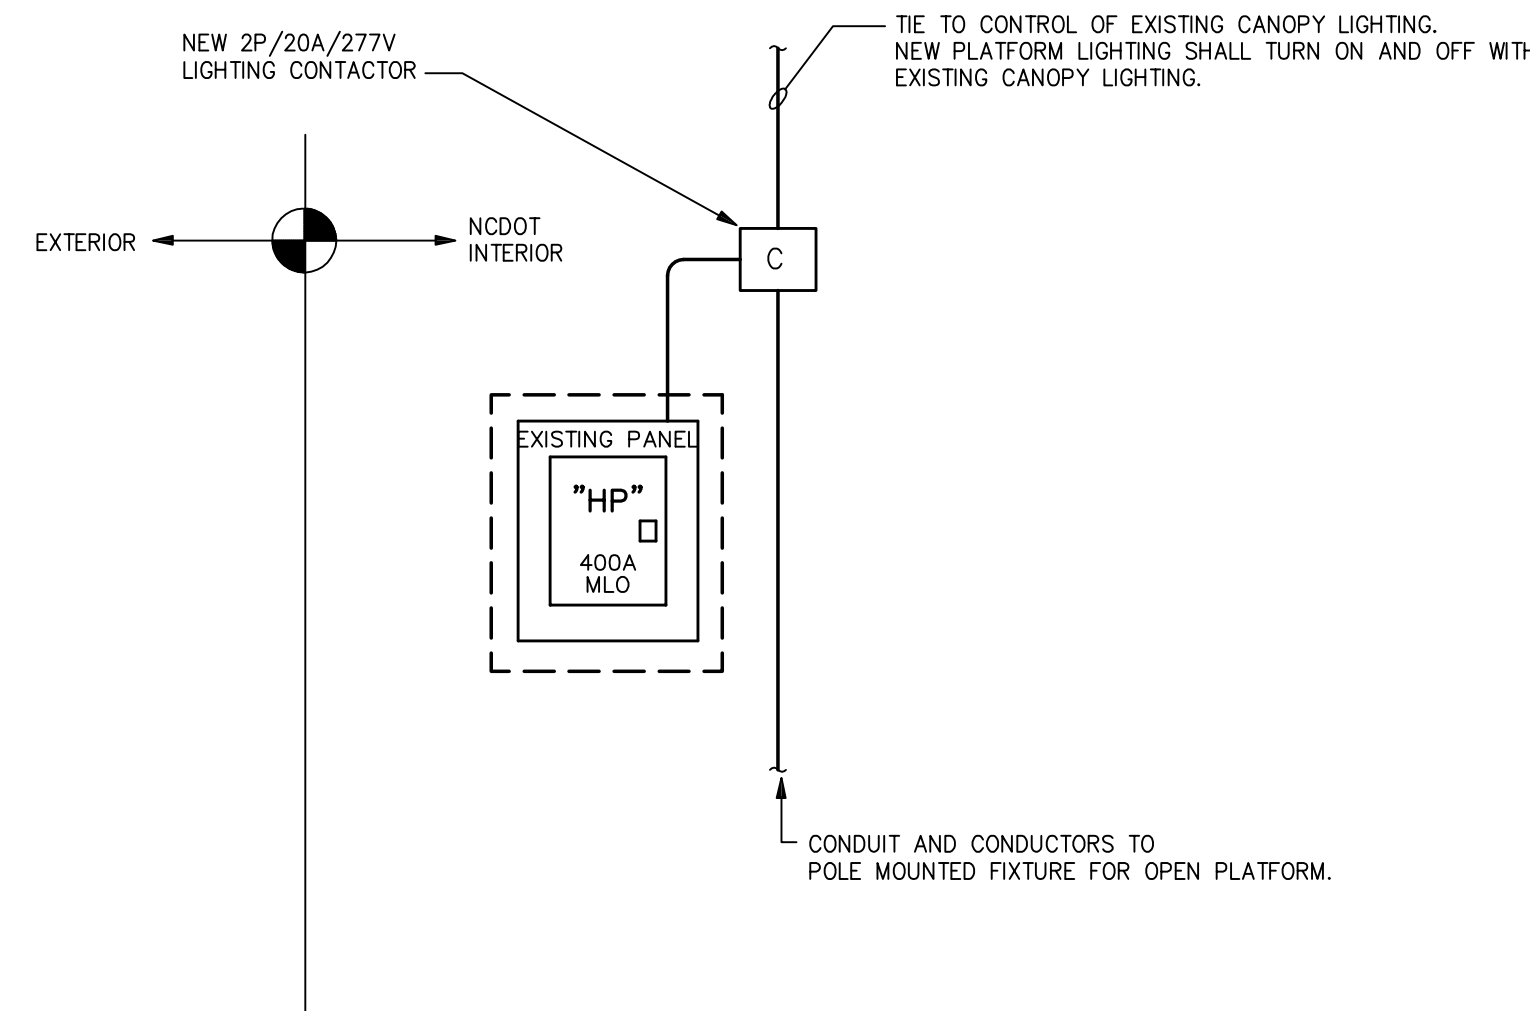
NEW 2P/20A/277V
LIGHTING CONTACTOR

TIE TO CONTROL OF EXISTING CANOPY LIGHTING.
NEW PLATFORM LIGHTING SHALL TURN ON AND OFF WITH
EXISTING CANOPY LIGHTING.

EXTERIOR

NCDOT
INTERIOR

C

EXISTING PANEL

"HP"

400A
MLO

CONDUIT AND CONDUCTORS TO
POLE MOUNTED FIXTURE FOR OPEN PLATFORM.